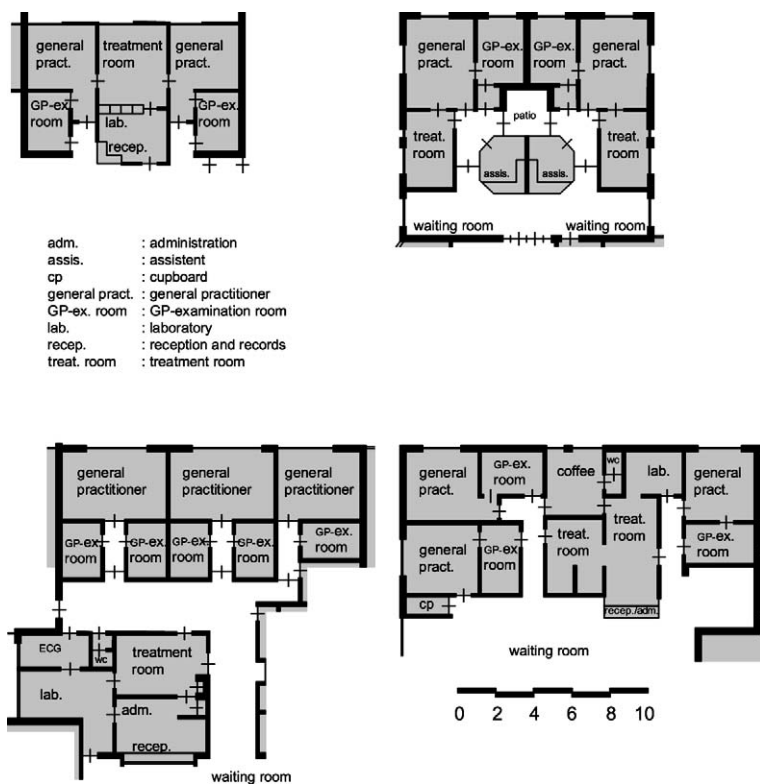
general pract.
treatment room
general pract.
GP-ex. room
lab.
recep.
GP-ex. room

general pract.
GP-ex. room
GP-ex. room
general pract.
patio
treat. room
assis.
assis.
treat. room
waiting room
waiting room

adm. : administration
assis. : assistent
cp : cupboard
general pract. : general practitioner
GP-ex. room : GP-examination room
lab. : laboratory
recep. : reception and records
treat. room : treatment room

general practitioner
general practitioner
general practitioner
GP-ex. room
GP-ex. room
GP-ex. room
GP-ex. room
GP-ex. room
ECG
wc
treatment room
lab.
adm.
recep.
waiting room

general pract.
GP-ex. room
coffee
wc
lab.
general pract.
general pract.
GP-ex room
treat. room
treat. room
GP-ex. room
cp
recep./adm.
waiting room

0 2 4 6 8 10